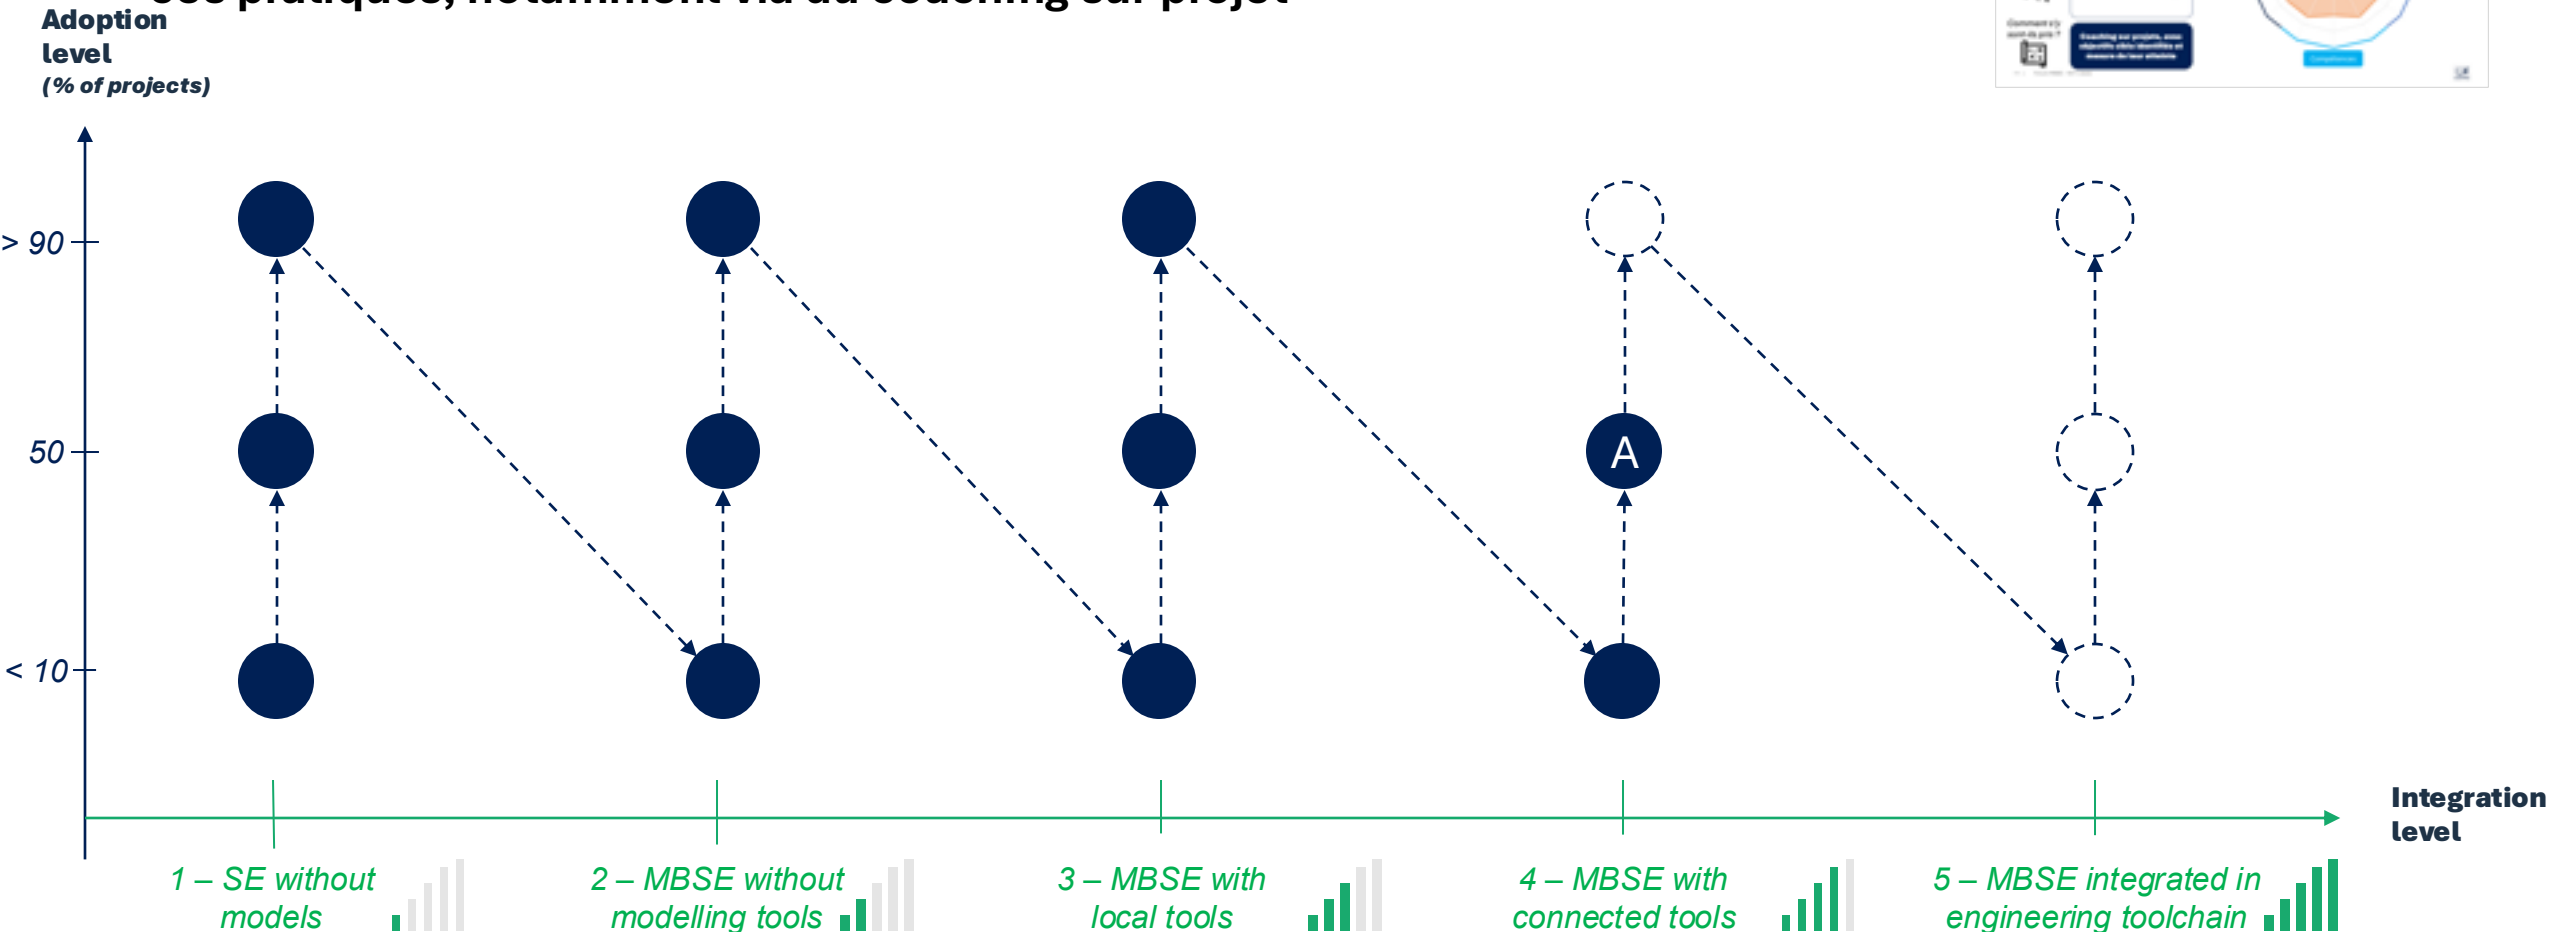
Adoption level
(% of projects)

> 90
50
< 10

A

Integration level

1 – SE without models
2 – MBSE without modelling tools
3 – MBSE with local tools
4 – MBSE with connected tools
5 – MBSE integrated in engineering toolchain